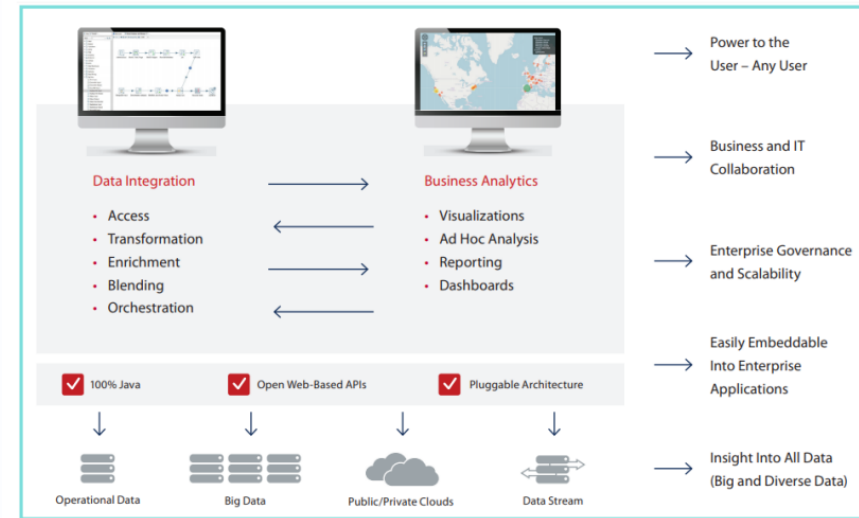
Data Integration

- Access
- Transformation
- Enrichment
- Blending
- Orchestration

Business Analytics

- Visualizations
- Ad Hoc Analysis
- Reporting
- Dashboards

100% Java

Open Web-Based APIs

Pluggable Architecture

Operational Data

Big Data

Public/Private Clouds

Data Stream

Power to the User – Any User

Business and IT Collaboration

Enterprise Governance and Scalability

Easily Embeddable Into Enterprise Applications

Insight Into All Data (Big and Diverse Data)